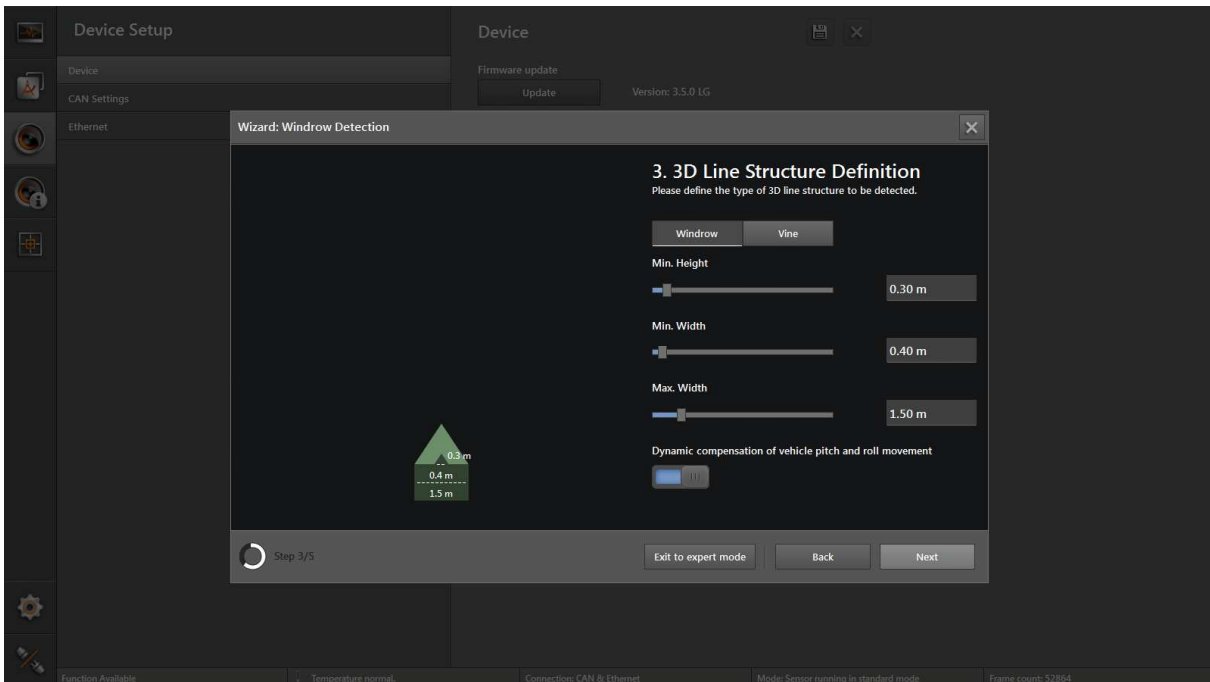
Device Setup

Device
CAN Settings
Ethernet

Device

Firmware update
Update
Version: 3.5.0 LG

Wizard: Windrow Detection

3. 3D Line Structure Definition
Please define the type of 3D line structure to be detected.

Windrow
Vine

Min. Height
0.30 m

Min. Width
0.40 m

Max. Width
1.50 m

Dynamic compensation of vehicle pitch and roll movement

0.3 m
0.4 m
1.5 m

Step 3/5

Exit to expert mode
Back
Next

Function Available
Temperature normal.
Connection: CAN & Ethernet
Mode: Sensor running in standard mode
Frame count: 52864